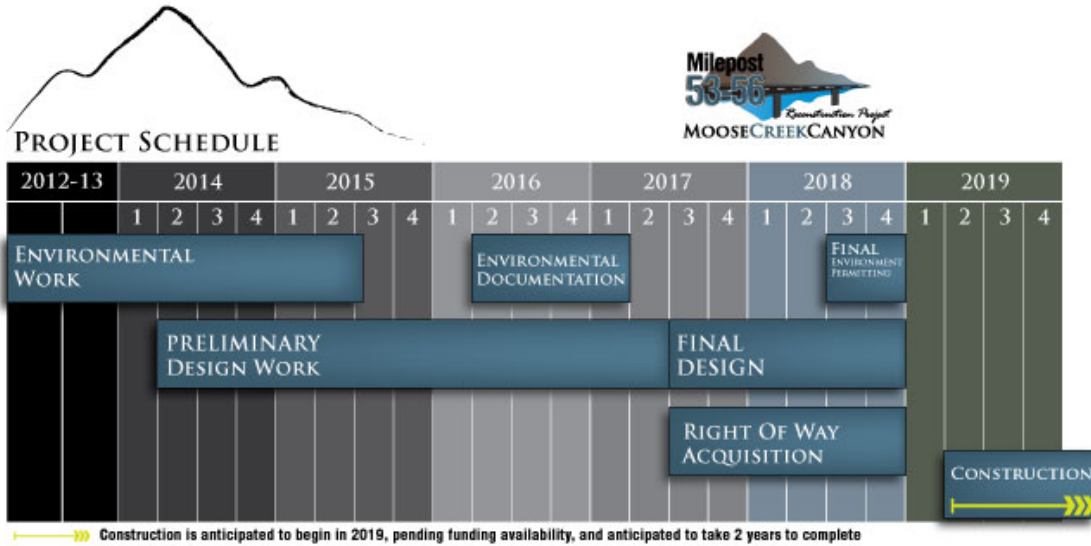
PROJECT SCHEDULE

Milepost 53-56 Reconstruction Project MOOSECREEKCANYON

| 2012-13 | 2014 | | | | 2015 | | | | 2016 | | | | 2017 | | | | 2018 | | | | 2019 | | | |
|---|---|---|---|---|---|---|---|---|---|---|---|---|---|---|---|---|---|---|---|---|---|---|---|---|
| | 1 | 2 | 3 | 4 | 1 | 2 | 3 | 4 | 1 | 2 | 3 | 4 | 1 | 2 | 3 | 4 | 1 | 2 | 3 | 4 | 1 | 2 | 3 | 4 |

ENVIRONMENTAL WORK

ENVIRONMENTAL DOCUMENTATION

FINAL ENVIRONMENT PERMITTING

PRELIMINARY DESIGN WORK

FINAL DESIGN

RIGHT OF WAY ACQUISITION

CONSTRUCTION

Construction is anticipated to begin in 2019, pending funding availability, and anticipated to take 2 years to complete